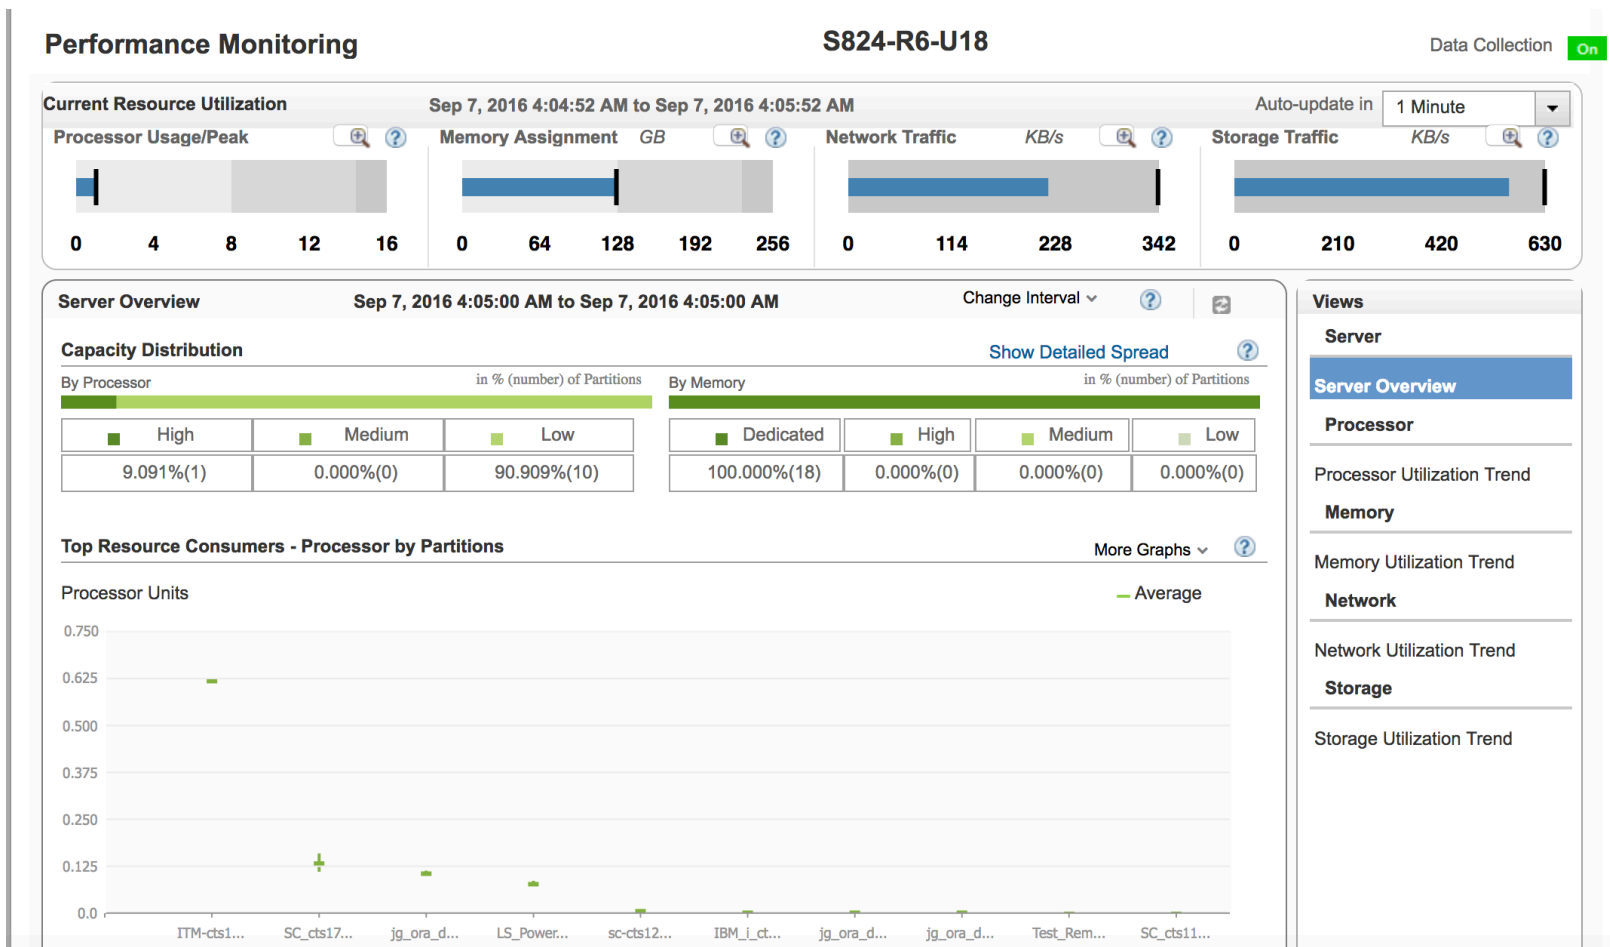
Performance Monitoring

S824-R6-U18

Data Collection On

Current Resource Utilization Sep 7, 2016 4:04:52 AM to Sep 7, 2016 4:05:52 AM Auto-update in 1 Minute

Processor Usage/Peak

0 4 8 12 16

Memory Assignment GB

0 64 128 192 256

Network Traffic KB/s

0 114 228 342

Storage Traffic KB/s

0 210 420 630

Server Overview Sep 7, 2016 4:05:00 AM to Sep 7, 2016 4:05:00 AM Change Interval

Capacity Distribution

Show Detailed Spread

By Processor in % (number) of Partitions

| High | Medium | Low |
|---|---|---|
| 9.091%(1) | 0.000%(0) | 90.909%(10) |

By Memory in % (number) of Partitions

| Dedicated | High | Medium | Low |
|---|---|---|---|
| 100.000%(18) | 0.000%(0) | 0.000%(0) | 0.000%(0) |

Top Resource Consumers - Processor by Partitions

More Graphs

Processor Units

Average

0.750
0.625
0.500
0.375
0.250
0.125
0.0

ITM-cts1... SC_cts17... jg_ora_d... LS_Power... sc-cts12... IBM_i_ct... jg_ora_d... jg_ora_d... Test_Rem... SC_cts11...

Views

Server

Server Overview

Processor

Processor Utilization Trend

Memory

Memory Utilization Trend

Network

Network Utilization Trend

Storage

Storage Utilization Trend